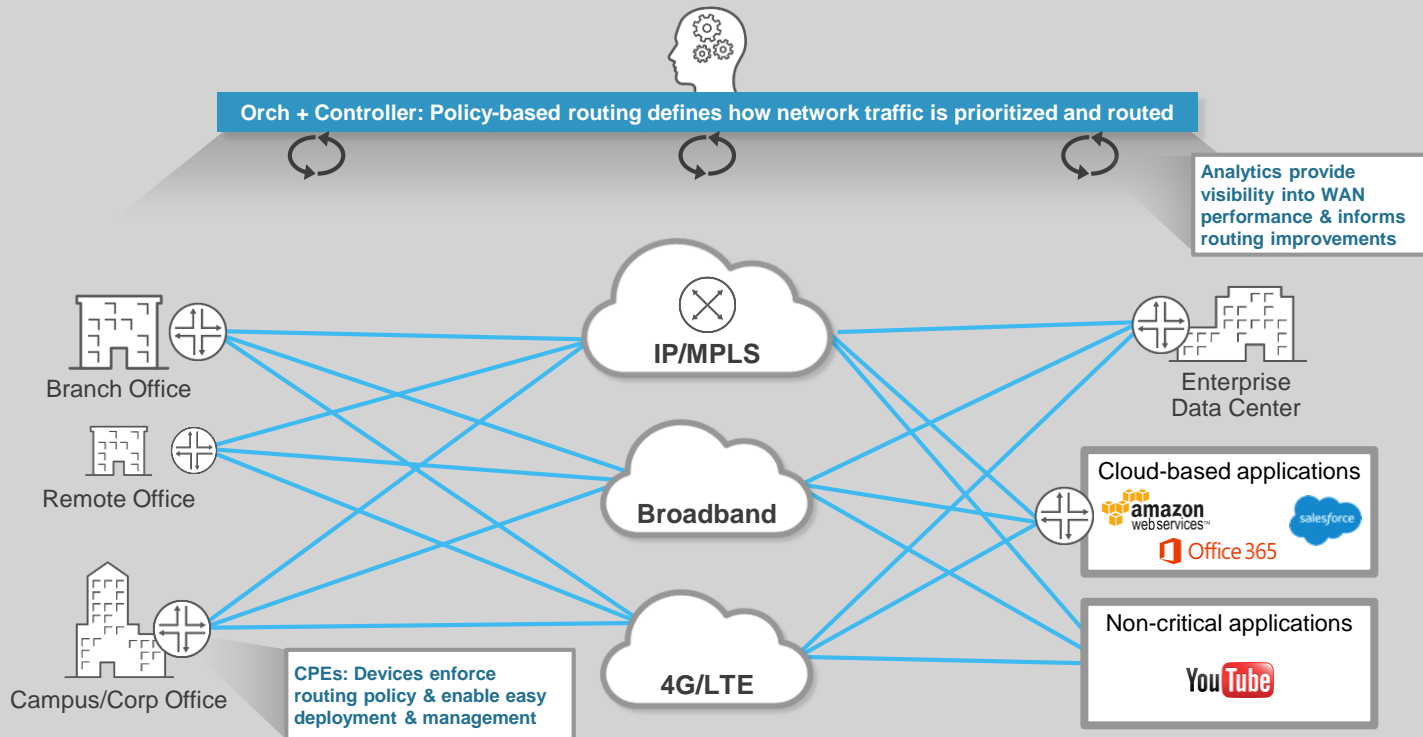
Orch + Controller: Policy-based routing defines how network traffic is prioritized and routed

Analytics provide visibility into WAN performance & informs routing improvements

Branch Office

Remote Office

Campus/Corp Office

IP/MPLS

Broadband

4G/LTE

Enterprise Data Center

Cloud-based applications

amazon web services™

salesforce

Office 365

Non-critical applications

YouTube

CPEs: Devices enforce routing policy & enable easy deployment & management